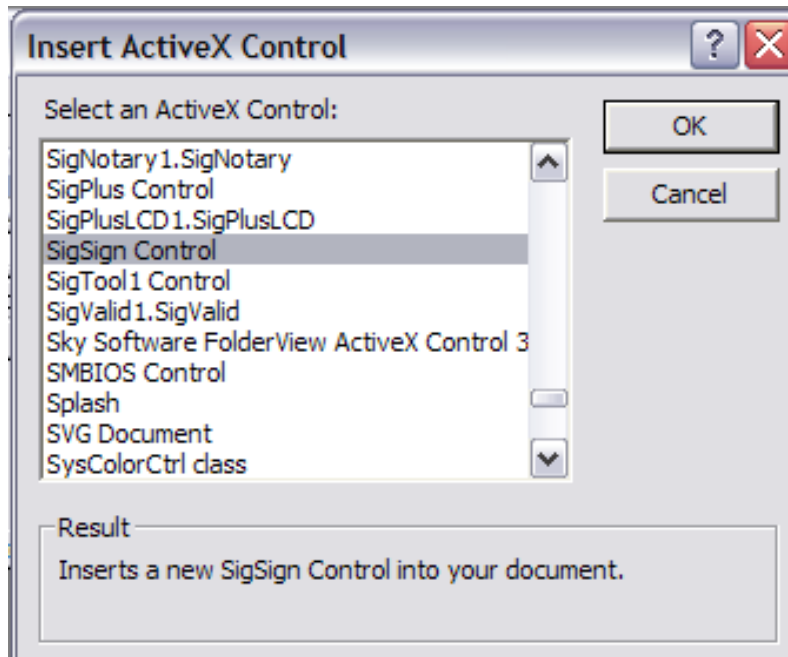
Insert ActiveX Control

Select an ActiveX Control:

OK

Cancel

SigNotary1.SigNotary
SigPlus Control
SigPlusLCD1.SigPlusLCD
SigSign Control
SigTool1 Control
SigValid1.SigValid
Sky Software FolderView ActiveX Control 3
SMBIOS Control
Splash
SVG Document
SysColorCtrl class

Result

Inserts a new SigSign Control into your document.